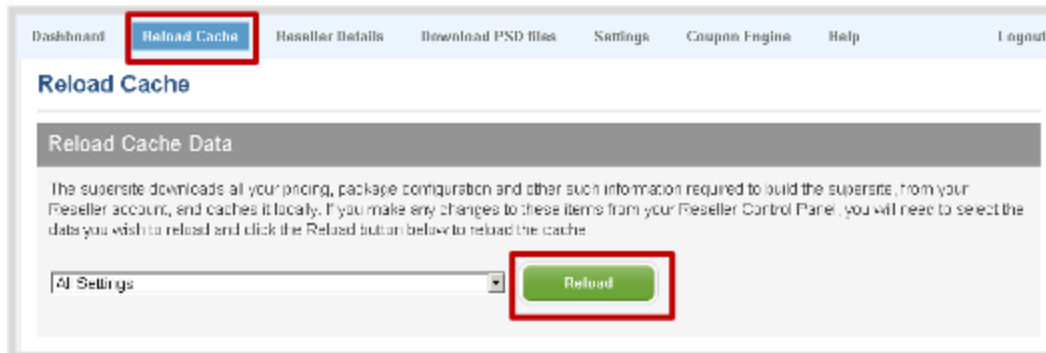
Dashboard Reload Cache Reseller Details Download PSD files Settings Coupon Engine Help Logout

Reload Cache

Reload Cache Data

The supersite downloads all your pricing, package configuration and other such information required to build the supersite, from your Reseller account, and caches it locally. If you make any changes to these items from your Reseller Control Panel, you will need to select the data you wish to reload and click the Reload button below to reload the cache.

All Settings

Reload